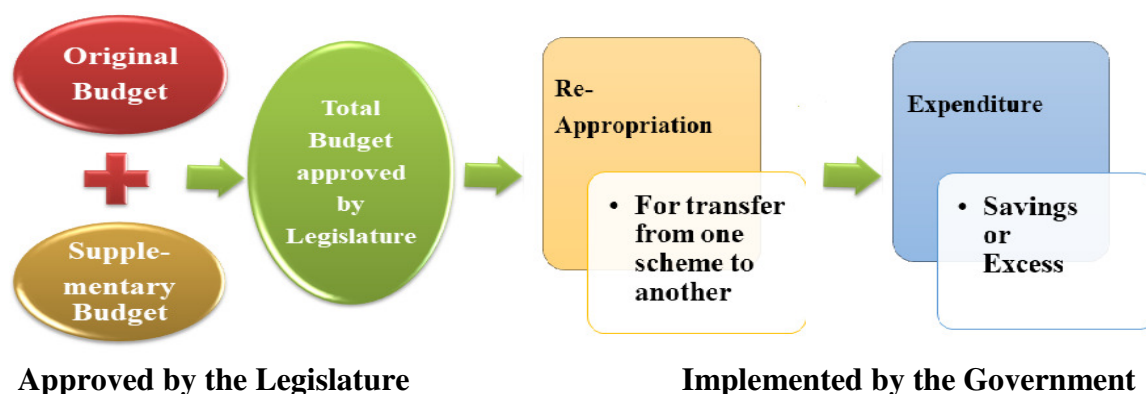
Original Budget

Supplementary Budget

Total Budget approved by Legislature

Re-Appropriation

• For transfer from one scheme to another

Expenditure

• Savings or Excess

Approved by the Legislature

Implemented by the Government